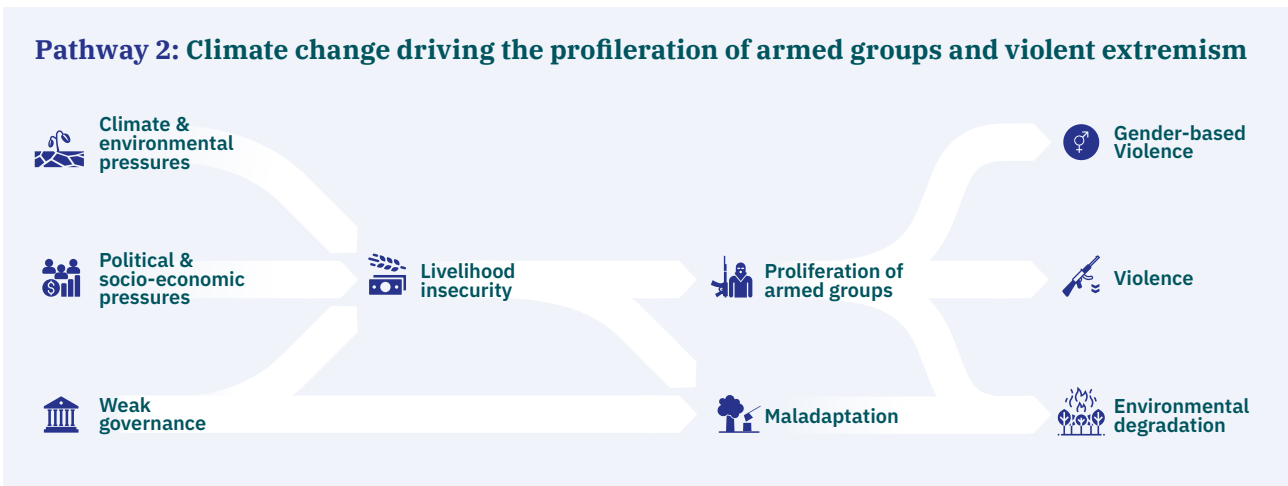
Pathway 2: Climate change driving the proliferation of armed groups and violent extremism

Climate & environmental pressures

Political & socio-economic pressures

Weak governance

Livelihood insecurity

Proliferation of armed groups

Maladaptation

Gender-based Violence

Violence

Environmental degradation